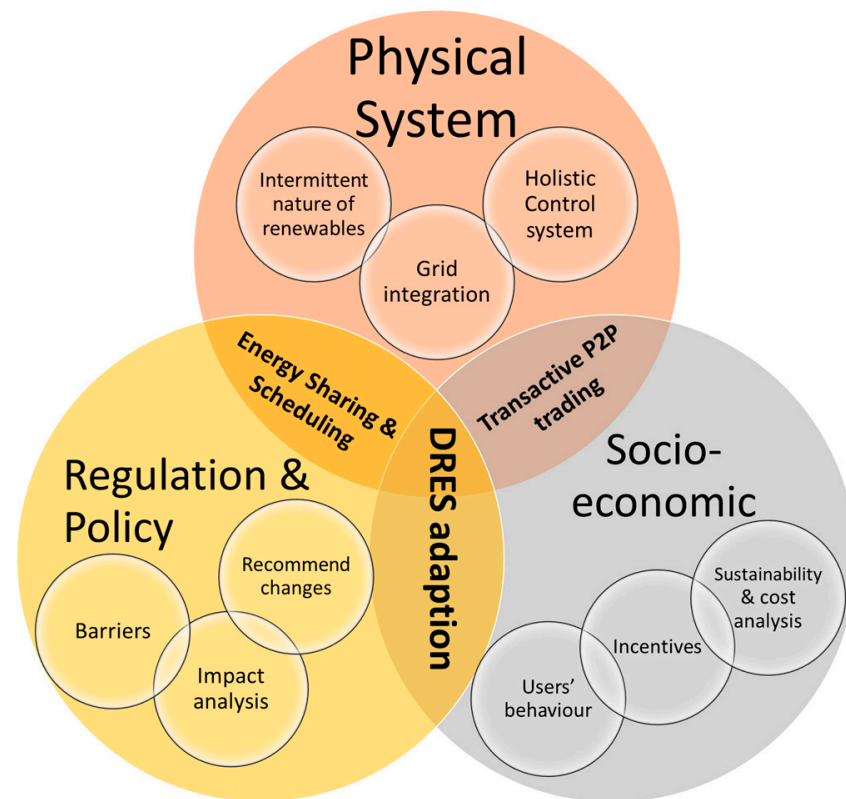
Physical System

Intermittent nature of renewables

Holistic Control system

Grid integration

Energy Sharing & Scheduling

Transactive P2P trading

DRES adaption

Regulation & Policy

Recommend changes

Barriers

Impact analysis

Socio-economic

Sustainability & cost analysis

Incentives

Users' behaviour